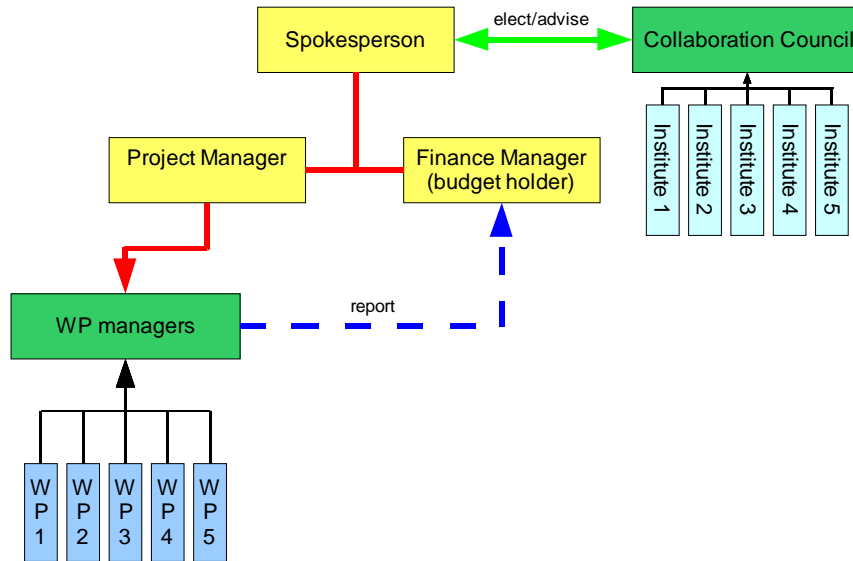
Spokesperson

elect/advise

Collaboration Council

Institute 1

Institute 2

Institute 3

Institute 4

Institute 5

Project Manager

Finance Manager (budget holder)

report

WP managers

WP 1

WP 2

WP 3

WP 4

WP 5